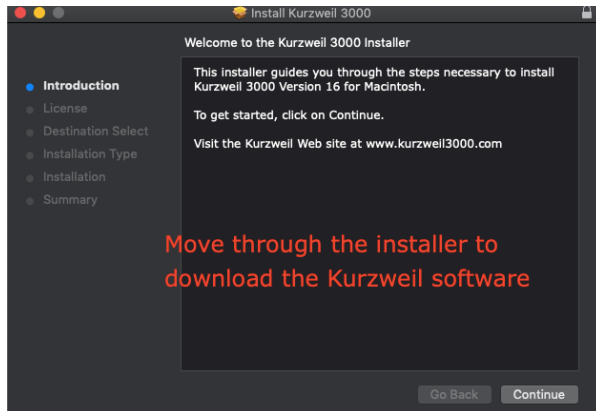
Install Kurzweil 3000

Welcome to the Kurzweil 3000 Installer

Introduction
License
Destination Select
Installation Type
Installation
Summary

This installer guides you through the steps necessary to install Kurzweil 3000 Version 16 for Macintosh.

To get started, click on Continue.

Visit the Kurzweil Web site at www.kurzweil3000.com

Move through the installer to download the Kurzweil software

Go Back
Continue